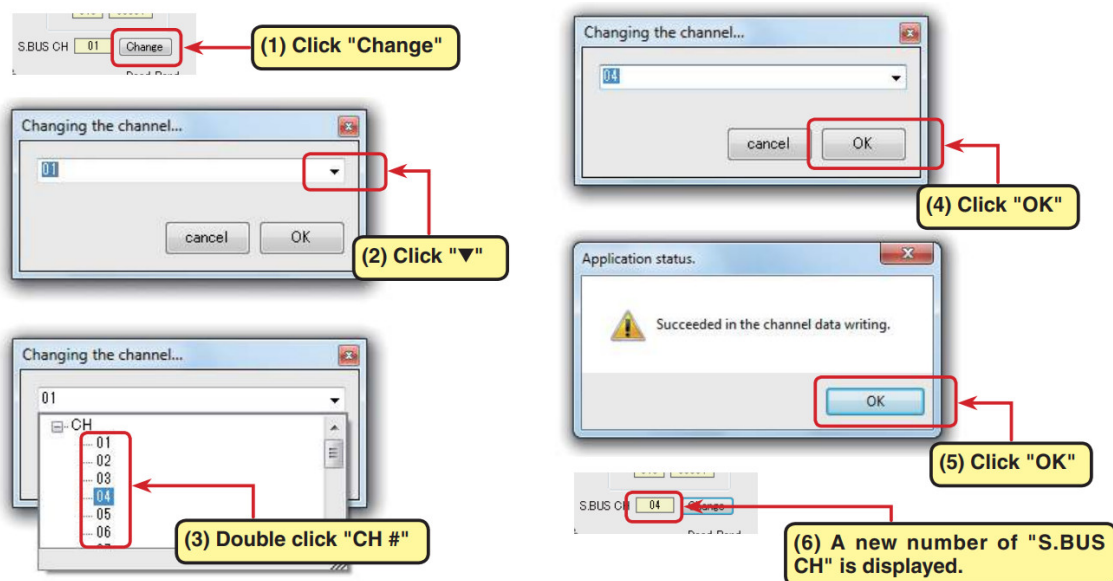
S.BUS CH 01 Change

(1) Click "Change"

Changing the channel...

01

cancel OK

(2) Click "▼"

Changing the channel...

01

CH
01
02
03
04
05
06

(3) Double click "CH #"

Changing the channel...

04

cancel OK

(4) Click "OK"

Application status.

Succeeded in the channel data writing.

OK

(5) Click "OK"

S.BUS CH 04 Change

(6) A new number of "S.BUS CH" is displayed.